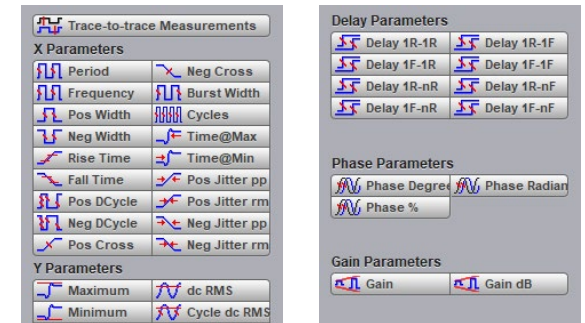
Trace-to-trace Measurements

X Parameters

Period
Neg Cross
Frequency
Burst Width
Pos Width
Cycles
Neg Width
Time@Max
Rise Time
Time@Min
Fall Time
Pos Jitter pp
Pos DCycle
Pos Jitter rm
Neg DCycle
Neg Jitter pp
Pos Cross
Neg Jitter rm

Y Parameters

Maximum
dc RMS
Minimum
Cycle dc RMS

Delay Parameters

Delay 1R-1R
Delay 1R-1F
Delay 1F-1R
Delay 1F-1F
Delay 1R-nR
Delay 1R-nF
Delay 1F-nR
Delay 1F-nF

Phase Parameters

Phase Degree
Phase Radian
Phase %

Gain Parameters

Gain
Gain dB